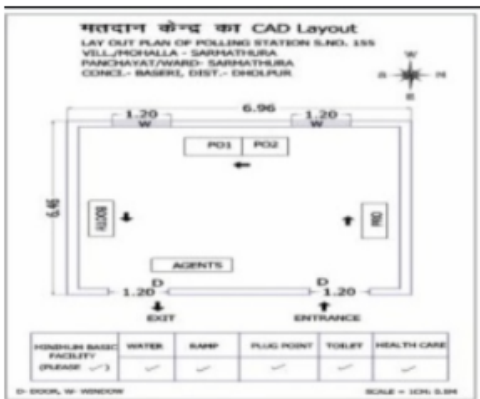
मतदान केन्द्र का CAD Layout

LAY OUT PLAN OF POLLING STATION S.NO. 155
VILL./MOHALLA - SARMATHURA
PANCHAYAT/WARD- SARMATHURA
CONCI.- BASERI, DIST.- DHOLPUR

W
S N
E

1.20
W
6.96
1.20
W

PO1 PO2

6.46

PO3(M)

PRO

AGENTS

D
1.20
D
1.20

EXIT
ENTRANCE

| MINIMUM BASIC FACILITY (PLEASE ✓) | WATER | RAMP | PLUG POINT | TOILET | HEALTH CARE |
|---|---|---|---|---|---|
| | ✓ | ✓ | ✓ | ✓ | ✓ |

D- DOOR, W- WINDOW

SCALE = 1CM: 0.5M